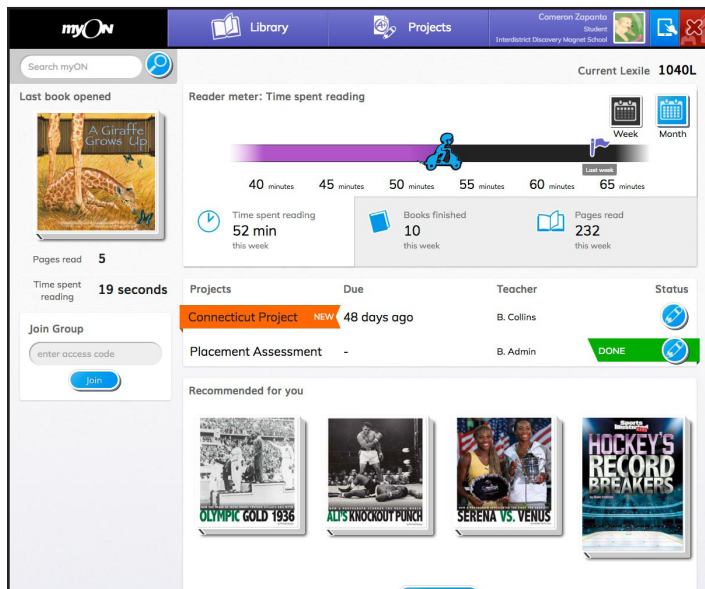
myON

Library

Projects

Cameron Zapanta
Student
Interdistrict Discovery Magnet School

Search myON

Current Lexile 1040L

Last book opened

A Giraffe Grows Up

Pages read 5

Time spent reading 19 seconds

Join Group

enter access code

Join

Reader meter: Time spent reading

Week

Month

Last week

40 minutes 45 minutes 50 minutes 55 minutes 60 minutes 65 minutes

Time spent reading
52 min
this week

Books finished
10
this week

Pages read
232
this week

| Projects | Due | Teacher | Status |
|---|---|---|---|
| Connecticut Project NEW | 48 days ago | B. Collins | |
| Placement Assessment | - | B. Admin | DONE |

Recommended for you

OLYMPIC GOLD 1936

ALI'S KNOCKOUT PUNCH

SERENA VS. VENUS

Sports Illustrated Kids
HOCKEY'S RECORD BREAKERS